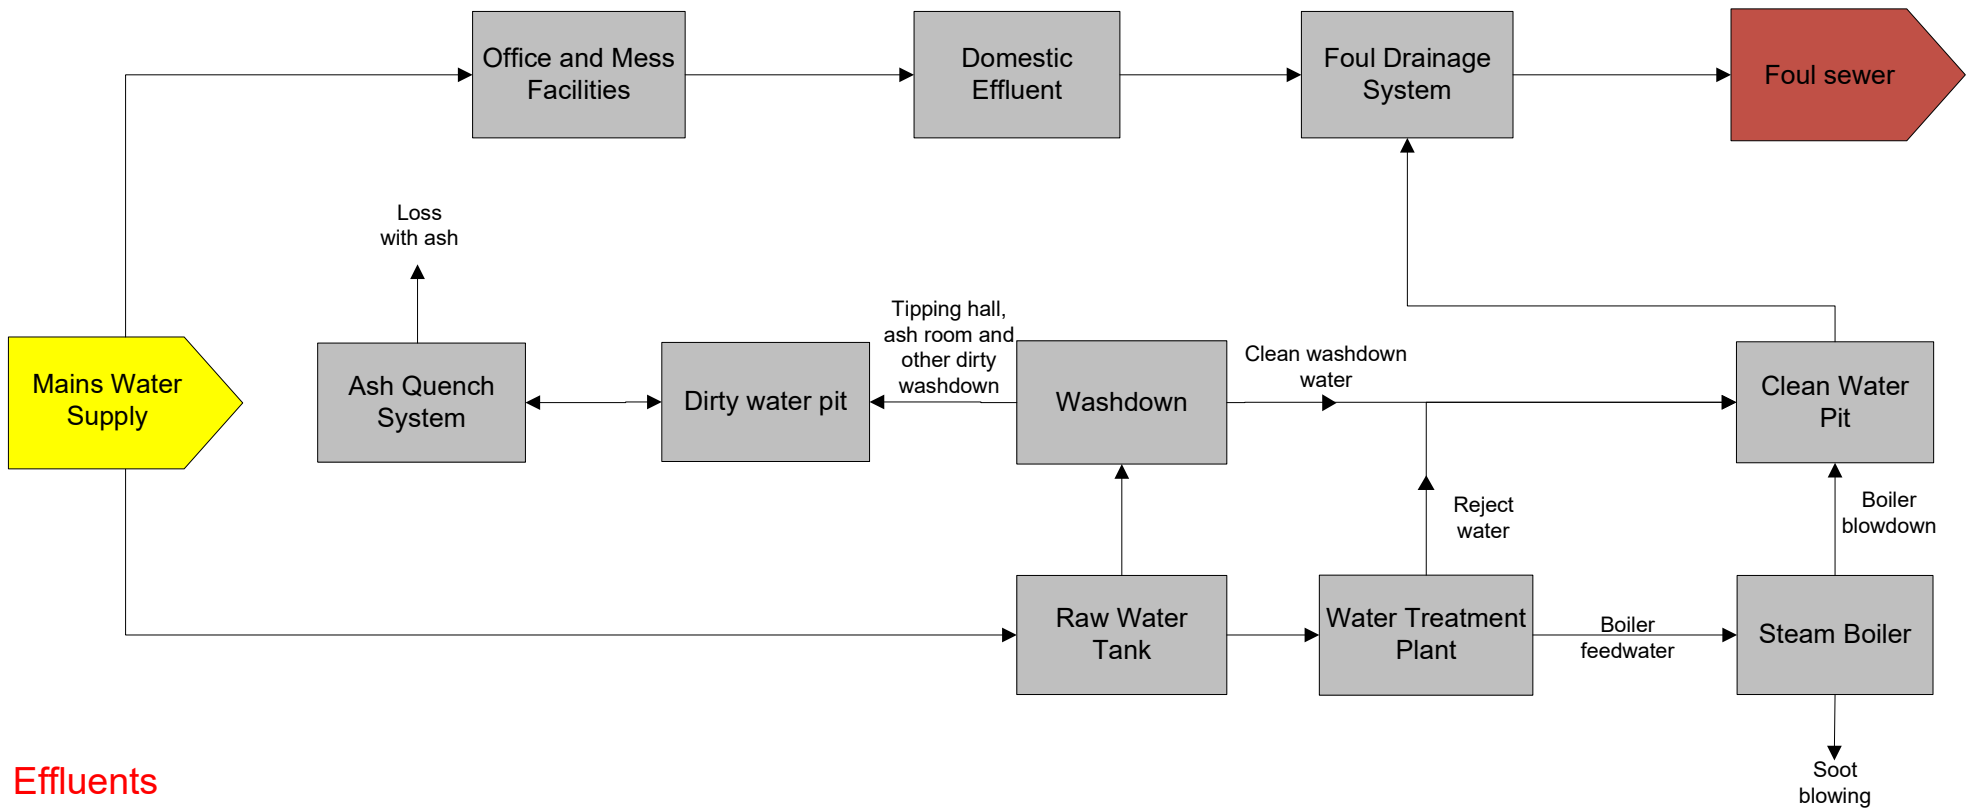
Office and Mess Facilities

Domestic Effluent

Foul Drainage System

Foul sewer

Loss with ash

Tipping hall, ash room and other dirty washdown

Clean washdown water

Mains Water Supply

Ash Quench System

Dirty water pit

Washdown

Clean Water Pit

Reject water

Boiler blowdown

Raw Water Tank

Water Treatment Plant

Boiler feedwater

Steam Boiler

Soot blowing

Effluents